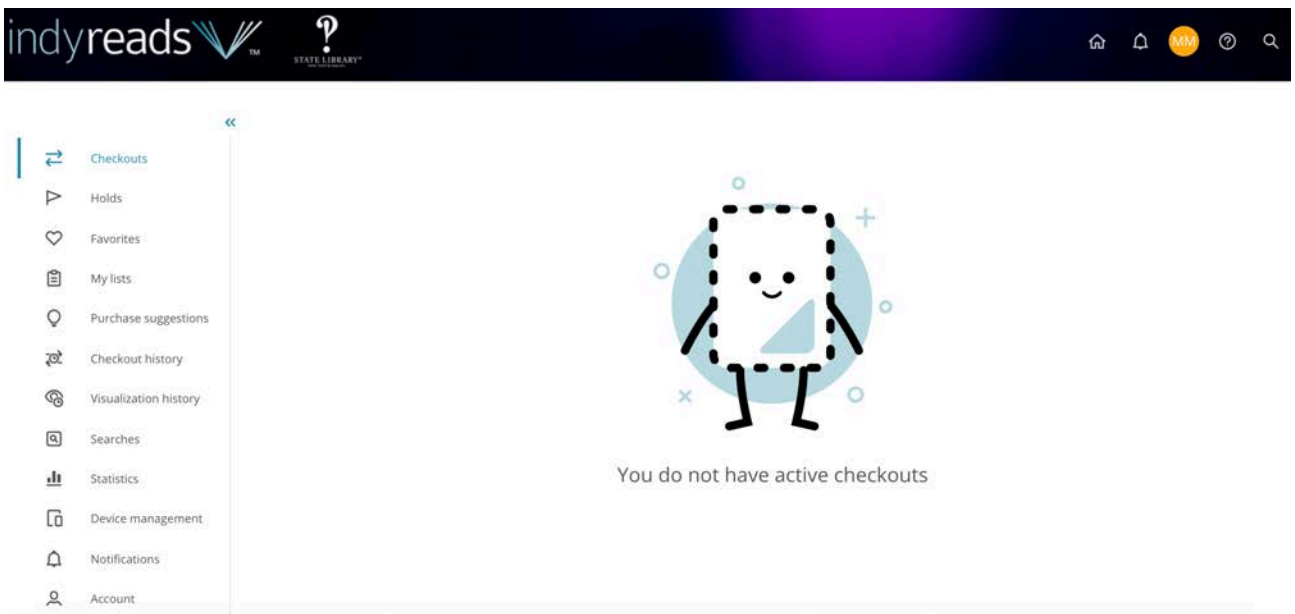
indyreads™ STATE LIBRARY

MM

«

Checkouts
Holds
Favorites
My lists
Purchase suggestions
Checkout history
Visualization history
Searches
Statistics
Device management
Notifications
Account

You do not have active checkouts